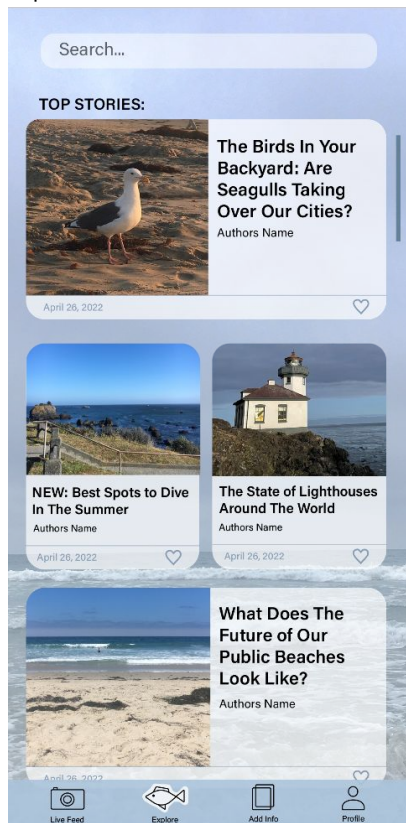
Search...

TOP STORIES:

The Birds In Your Backyard: Are Seagulls Taking Over Our Cities?
Authors Name
April 26, 2022

NEW: Best Spots to Dive In The Summer
Authors Name
April 26, 2022

The State of Lighthouses Around The World
Authors Name
April 26, 2022

What Does The Future of Our Public Beaches Look Like?
Authors Name
April 26, 2022

Live Feed
Explore
Add Info
Profile